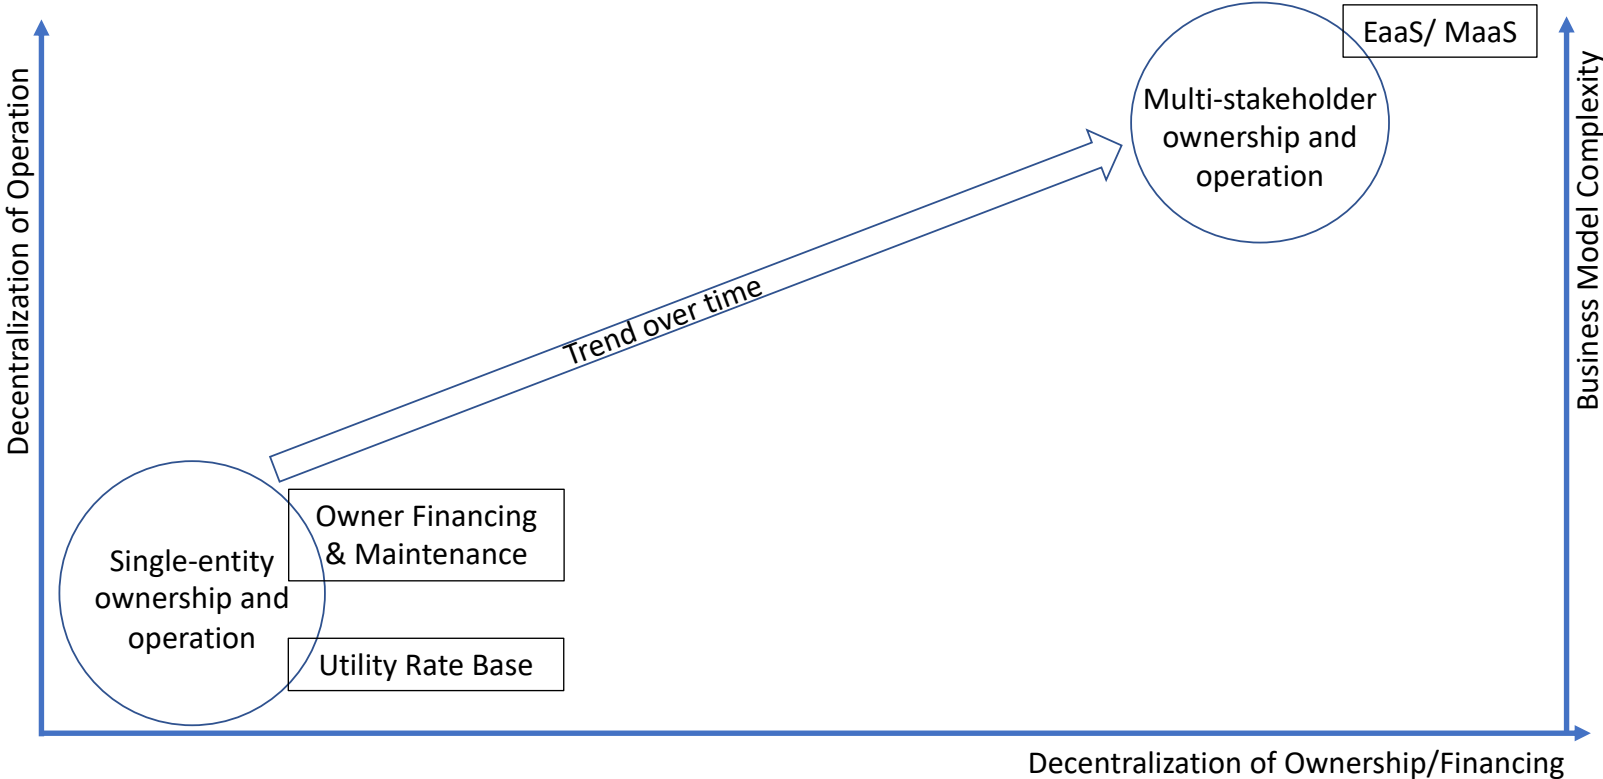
Decentralization of Operation

EaaS/ MaaS

Multi-stakeholder ownership and operation

Business Model Complexity

Trend over time

Owner Financing & Maintenance

Single-entity ownership and operation

Utility Rate Base

Decentralization of Ownership/Financing